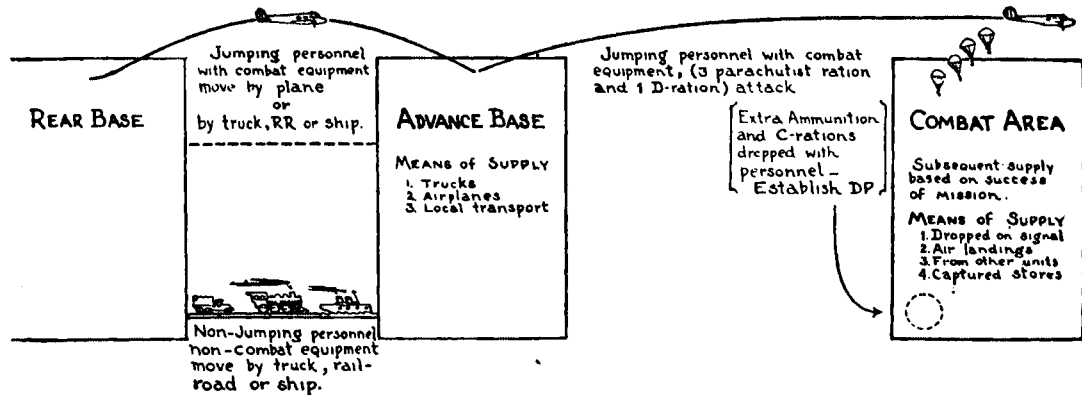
REAR BASE

Jumping personnel with combat equipment move by plane or by truck, RR or ship.

Non-Jumping personnel non-combat equipment move by truck, railroad or ship.

ADVANCE BASE

MEANS OF SUPPLY
1. Trucks
2. Airplanes
3. Local transport

Jumping personnel with combat equipment, (3 parachutist ration and 1 D-ration) attack

Extra Ammunition and C-rations dropped with personnel – Establish DP

COMBAT AREA

Subsequent supply based on success of mission.

MEANS OF SUPPLY
1. Dropped on signal
2. Air landings
3. From other units
4. Captured stores